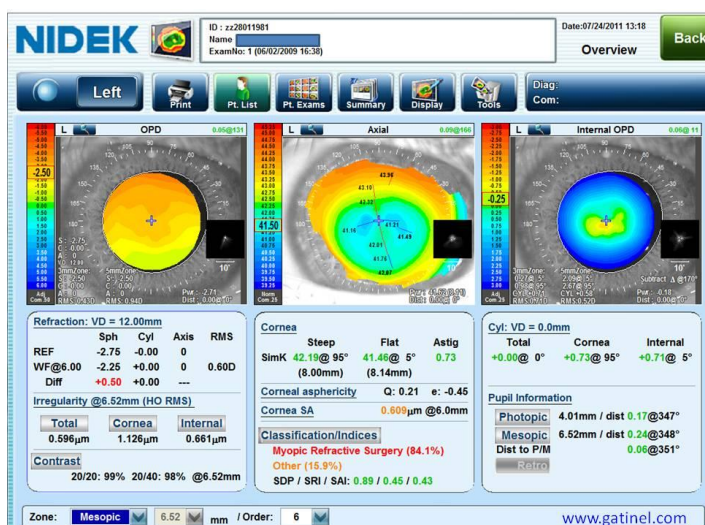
NIDEK

ID : zz28011981
Name
ExamNo: 1 (06/02/2009 16:38)

Date:07/24/2011 13:18
Overview

Back

Left

Print

Pt. List

Pt. Exams

Summary

Display

Tools

Diag:
Com:

L OPD 0.05@131

L Axial 0.09@166

L Internal OPD 0.06@11

-2.50

41.50

-0.25

10°

10°

10°

Refraction: VD = 12.00mm

| | Sph | Cyl | Axis | RMS |
|---|---|---|---|---|
| REF | -2.75 | -0.00 | 0 | |
| WF@6.00 | -2.25 | +0.00 | 0 | 0.60D |
| Diff | +0.50 | +0.00 | --- | |

Irregularity @6.52mm (HO RMS)

Total 0.596μm
Cornea 1.126μm
Internal 0.661μm

Contrast
20/20: 99% 20/40: 98% @6.52mm

Cornea

| | Steep | Flat | Astig |
|---|---|---|---|
| SimK | 42.19@ 95° | 41.46@ 5° | 0.73 |
| | (8.00mm) | (8.14mm) | |

Corneal asphericity Q: 0.21 e: -0.45

Cornea SA 0.609μm @6.0mm

Classification/Indices
Myopic Refractive Surgery (84.1%)
Other (15.9%)
SDP / SRI / SAI: 0.89 / 0.45 / 0.43

Cyl: VD = 0.0mm

| Total | Cornea | Internal |
|---|---|---|
| +0.00@ 0° | +0.73@ 95° | +0.71@ 5° |

Pupil Information
Photopic 4.01mm / dist 0.17@347°
Mesopic 6.52mm / dist 0.24@348°
Dist to P/M 0.06@351°
Retro

Zone: Mesopic 6.52 mm / Order: 6

www.gatinel.com